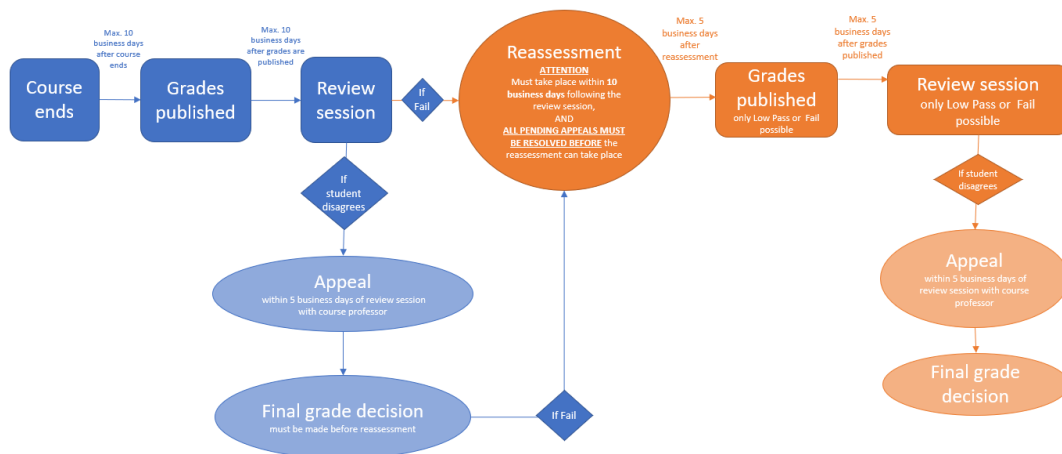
Course ends

Max. 10 business days after course ends

Grades published

Max. 10 business days after grades are published

Review session

If Fail

If student disagrees

Appeal
within 5 business days of review session with course professor

Final grade decision
must be made before reassessment

If Fail

Reassessment
ATTENTION
Must take place within 10 business days following the review session,
AND
ALL PENDING APPEALS MUST BE RESOLVED BEFORE the reassessment can take place

Max. 5 business days after reassessment

Grades published
only Low Pass or Fail possible

Max. 5 business days after grades published

Review session
only Low Pass or Fail possible

If student disagrees

Appeal
within 5 business days of review session with course professor

Final grade decision